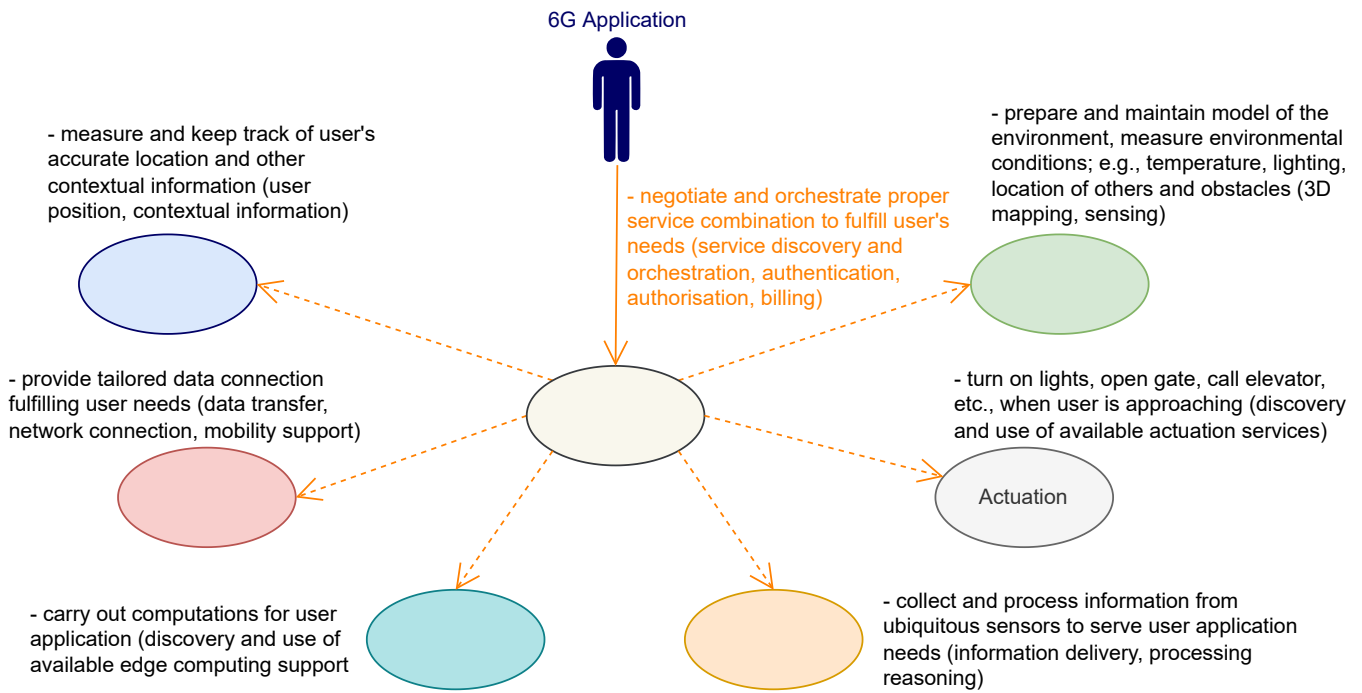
6G Application

- measure and keep track of user's accurate location and other contextual information (user position, contextual information)

- negotiate and orchestrate proper service combination to fulfill user's needs (service discovery and orchestration, authentication, authorisation, billing)

- prepare and maintain model of the environment, measure environmental conditions; e.g., temperature, lighting, location of others and obstacles (3D mapping, sensing)

- provide tailored data connection fulfilling user needs (data transfer, network connection, mobility support)

- turn on lights, open gate, call elevator, etc., when user is approaching (discovery and use of available actuation services)

Actuation

- carry out computations for user application (discovery and use of available edge computing support

- collect and process information from ubiquitous sensors to serve user application needs (information delivery, processing reasoning)